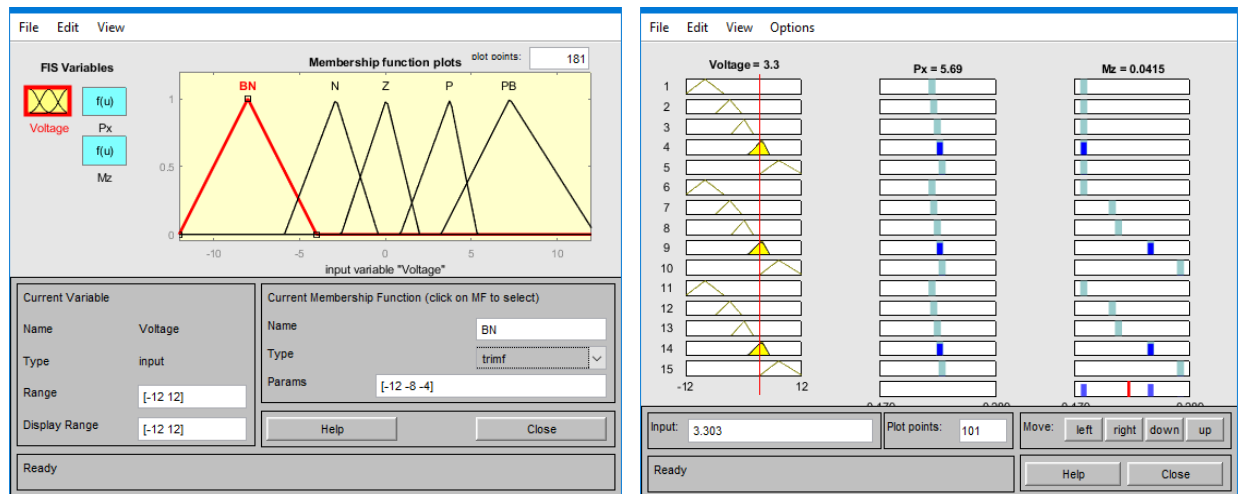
File Edit View

FIS Variables

Voltage

f(u)
Px

f(u)
Mz

Membership function plots

plot points: 181

BN N Z P PB

1

0.5

0

-10 -5 0 5 10

input variable "Voltage"

Current Variable

Name Voltage

Type input

Range [-12 12]

Display Range [-12 12]

Current Membership Function (click on MF to select)

Name BN

Type trimf

Params [-12 -8 -4]

Help Close

Ready

File Edit View Options

Voltage = 3.3

Px = 5.69

Mz = 0.0415

1
2
3
4
5
6
7
8
9
10
11
12
13
14
15

-12 12

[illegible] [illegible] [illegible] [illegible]

Input: 3.303

Plot points: 101

Move: left right down up

Ready

Help Close